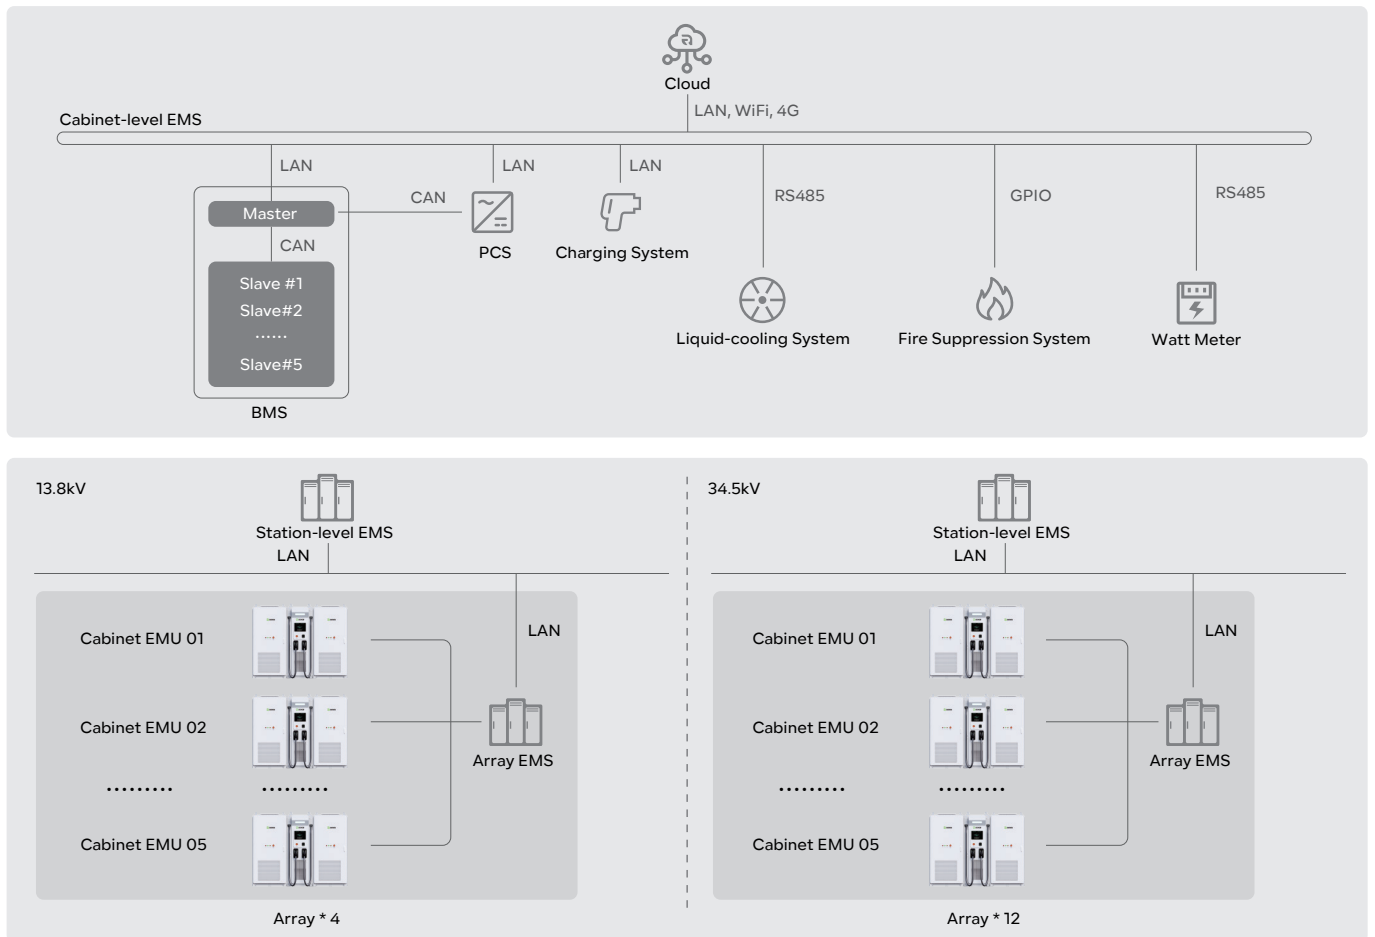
Cloud

LAN, WiFi, 4G

Cabinet-level EMS

LAN

LAN

LAN

CAN

Master

CAN

Slave #1
Slave#2
......
Slave#5

BMS

PCS

Charging System

RS485

Liquid-cooling System

GPIO

Fire Suppression System

RS485

Watt Meter

13.8kV

Station-level EMS
LAN

Cabinet EMU 01

Cabinet EMU 02

.........

.........

Cabinet EMU 05

LAN

Array EMS

Array * 4

34.5kV

Station-level EMS
LAN

Cabinet EMU 01

Cabinet EMU 02

.........

.........

Cabinet EMU 05

LAN

Array EMS

Array * 12